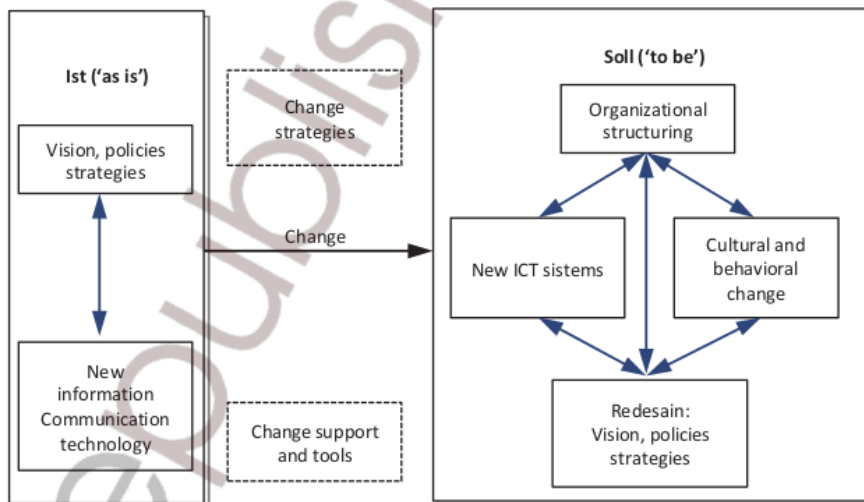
Ist ('as is')

Vision, policies strategies

New information Communication technology

Change strategies

Change

Change support and tools

Soll ('to be')

Organizational structuring

New ICT sistems

Cultural and behavioral change

Redesain: Vision, policies strategies